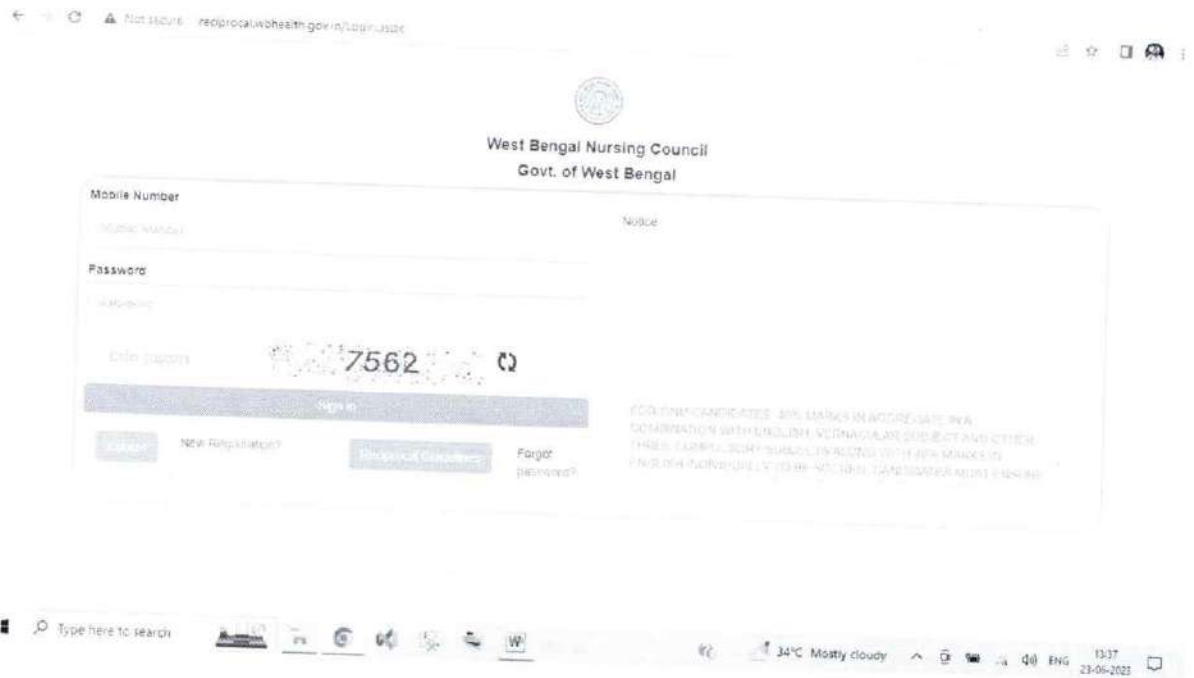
Not secure reciprocal.wbhealth.gov.in/Login.aspx

West Bengal Nursing Council
Govt. of West Bengal

Mobile Number
Mobile Number

Password
Password

Enter Captcha
7562

Sign in

Register
New Registration?
Download Certificate
Forgot password?

Notice

FOR GNM CANDIDATES: 40% MARKS IN AGGREGATE IN A COMBINATION WITH ENGLISH, VERNACULAR SUBJECT AND OTHER THREE COMPULSORY SUBJECTS ALONG WITH 40% MARKS IN ENGLISH INDIVIDUALLY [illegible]

Type here to search
34°C Mostly cloudy
ENG
13:37
23-06-2023